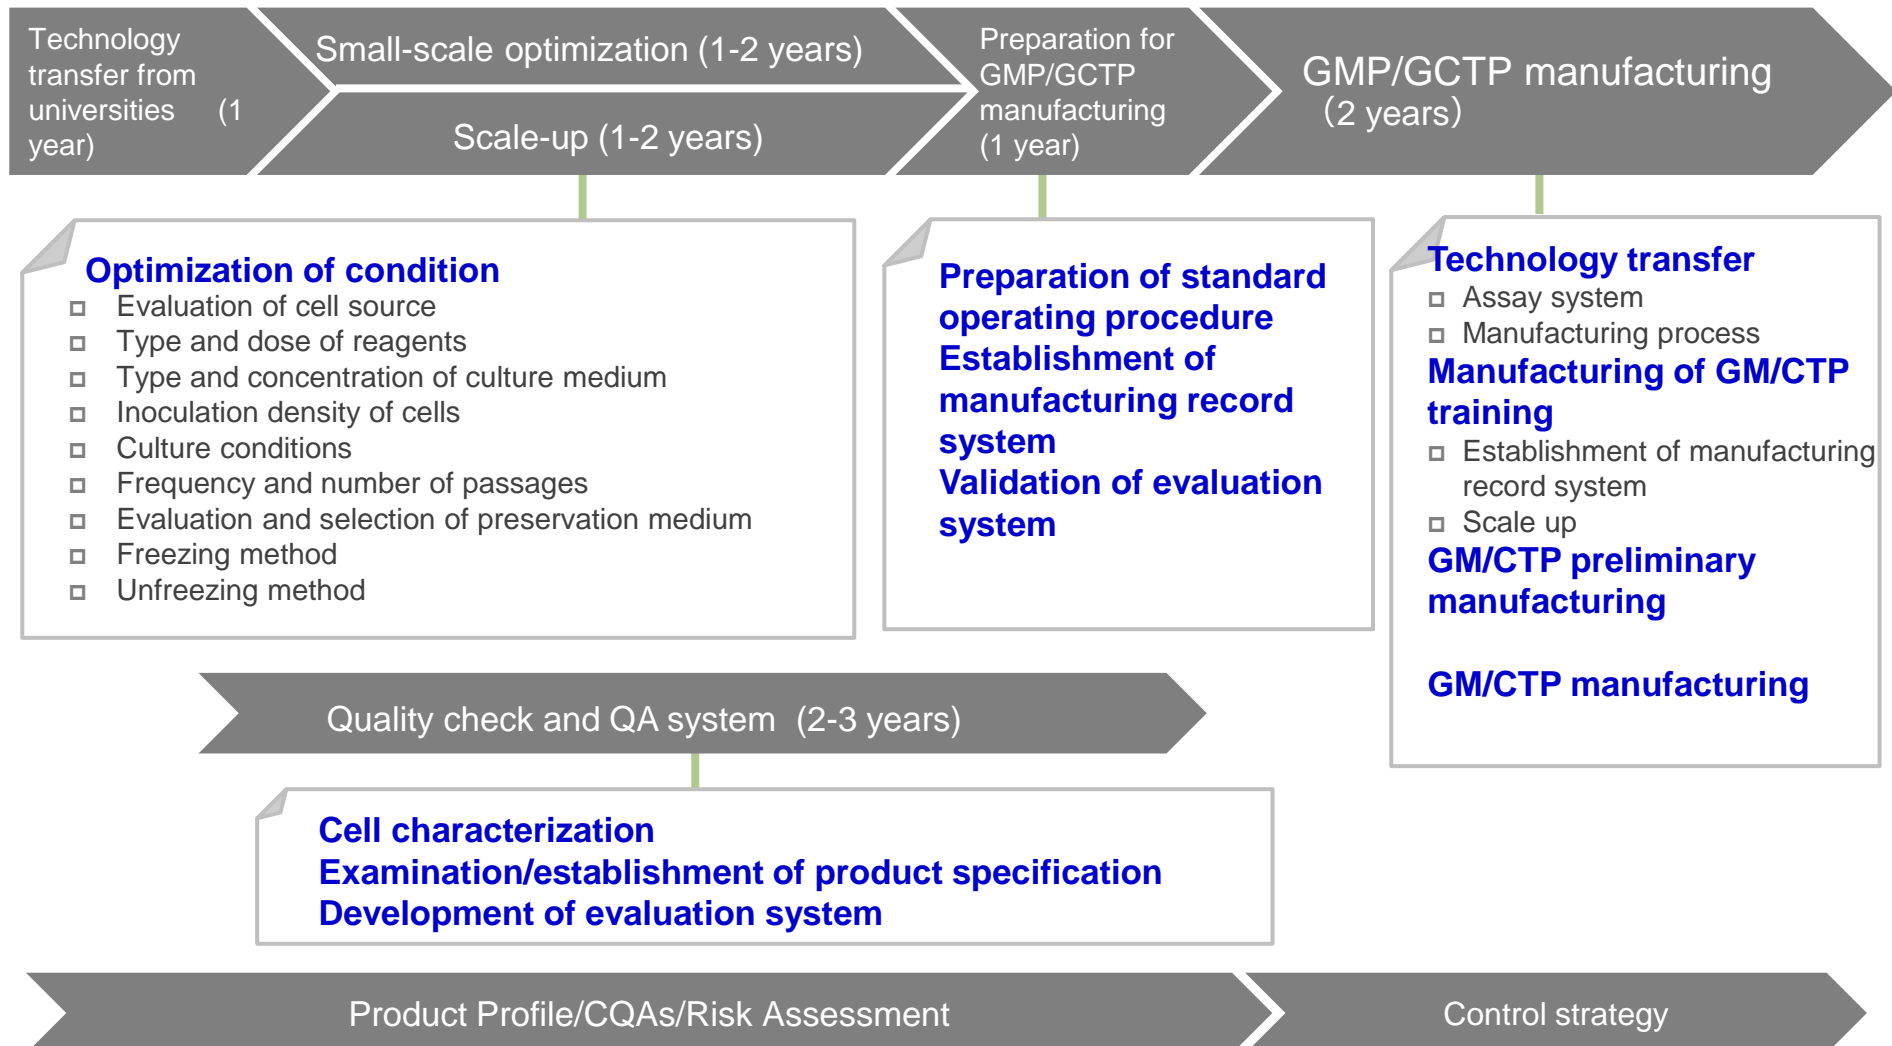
Technology transfer from universities (1 year)

Small-scale optimization (1-2 years)

Scale-up (1-2 years)

Preparation for GMP/GCTP manufacturing (1 year)

GMP/GCTP manufacturing (2 years)

Optimization of condition
□ Evaluation of cell source
□ Type and dose of reagents
□ Type and concentration of culture medium
□ Inoculation density of cells
□ Culture conditions
□ Frequency and number of passages
□ Evaluation and selection of preservation medium
□ Freezing method
□ Unfreezing method

Preparation of standard operating procedure
Establishment of manufacturing record system
Validation of evaluation system

Technology transfer
□ Assay system
□ Manufacturing process
Manufacturing of GM/CTP training
□ Establishment of manufacturing record system
□ Scale up
GM/CTP preliminary manufacturing

GM/CTP manufacturing

Quality check and QA system (2-3 years)

Cell characterization
Examination/establishment of product specification
Development of evaluation system

Product Profile/CQAs/Risk Assessment

Control strategy